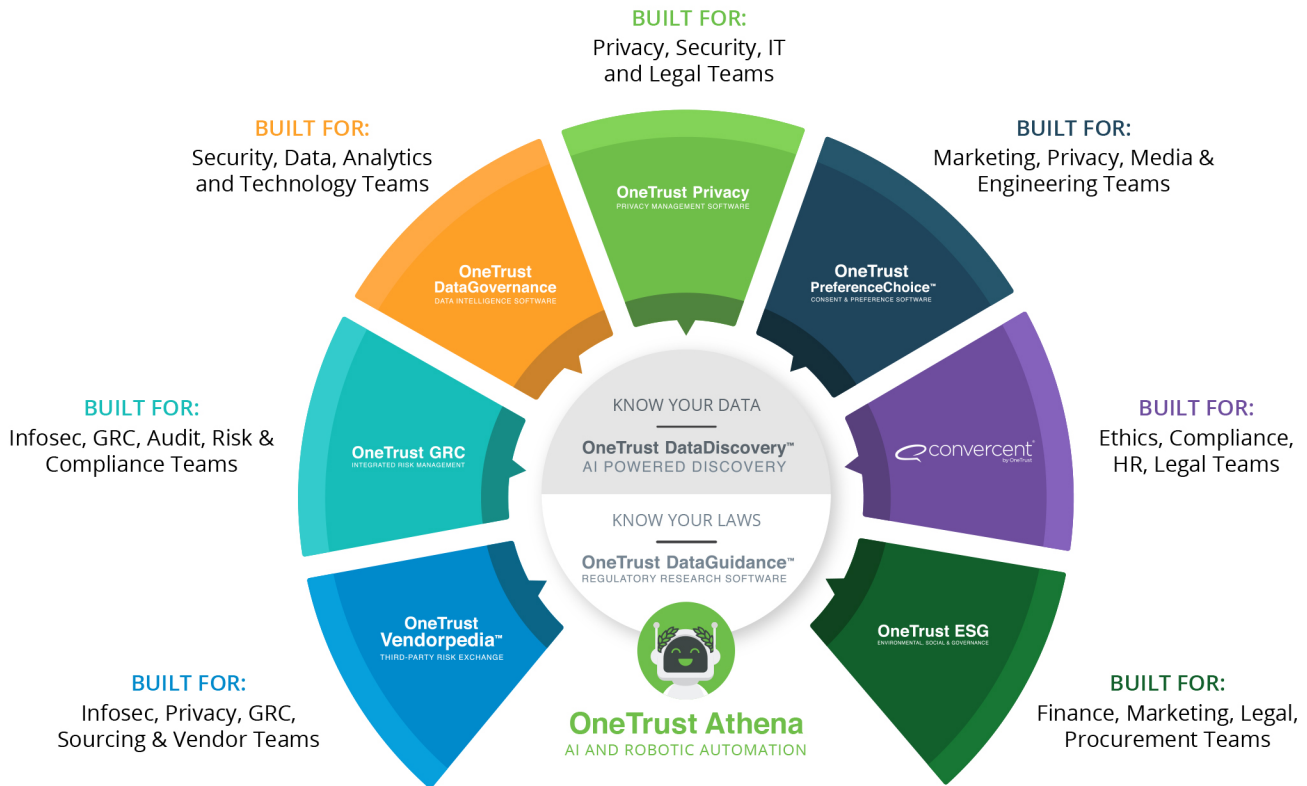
BUILT FOR:
Privacy, Security, IT and Legal Teams

BUILT FOR:
Security, Data, Analytics and Technology Teams

BUILT FOR:
Marketing, Privacy, Media & Engineering Teams

OneTrust Privacy
PRIVACY MANAGEMENT SOFTWARE

OneTrust DataGovernance
DATA INTELLIGENCE SOFTWARE

OneTrust PreferenceChoice™
CONSENT & PREFERENCE SOFTWARE

BUILT FOR:
Infosec, GRC, Audit, Risk & Compliance Teams

OneTrust GRC
INTEGRATED RISK MANAGEMENT

KNOW YOUR DATA
OneTrust DataDiscovery™
AI POWERED DISCOVERY

KNOW YOUR LAWS
OneTrust DataGuidance™
REGULATORY RESEARCH SOFTWARE

convercent
by OneTrust

BUILT FOR:
Ethics, Compliance, HR, Legal Teams

OneTrust Vendorpedia™
THIRD-PARTY RISK EXCHANGE

OneTrust ESG
ENVIRONMENTAL, SOCIAL & GOVERNANCE

BUILT FOR:
Infosec, Privacy, GRC, Sourcing & Vendor Teams

OneTrust Athena
AI AND ROBOTIC AUTOMATION

BUILT FOR:
Finance, Marketing, Legal, Procurement Teams